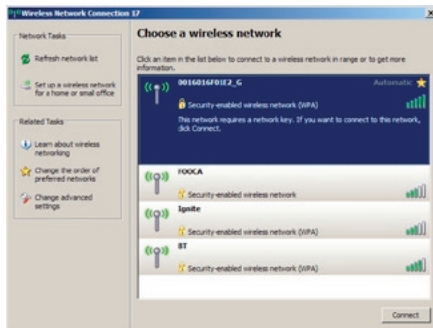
Wireless Network Connection 17

Network Tasks

Refresh network list

Set up a wireless network for a home or small office

Related Tasks

Learn about wireless networking

Change the order of preferred networks

Change advanced settings

Choose a wireless network

Click an item in the list below to connect to a wireless network in range or to get more information.

0016016F01E2_G

Automatic

Security-enabled wireless network (WPA)

This network requires a network key. If you want to connect to this network, click Connect.

FOOCA

Security-enabled wireless network

Ignite

Security-enabled wireless network (WPA)

BT

Security-enabled wireless network (WPA)

Connect